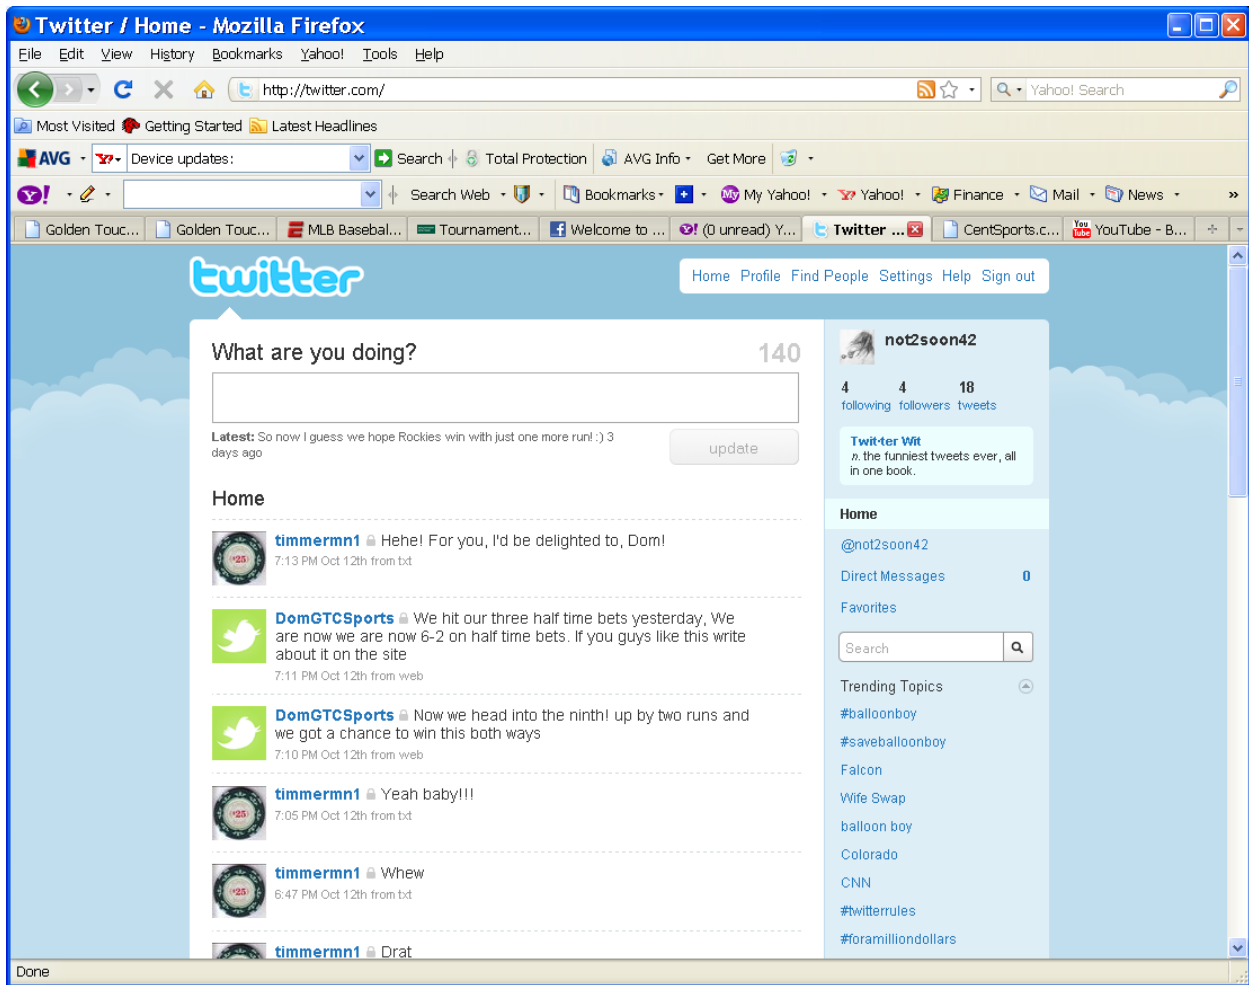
Twitter / Home - Mozilla Firefox

File Edit View History Bookmarks Yahoo! Tools Help

http://twitter.com/

Yahoo! Search

Most Visited Getting Started Latest Headlines

AVG Device updates: Search Total Protection AVG Info Get More

Search Web Bookmarks My Yahoo! Yahoo! Finance Mail News

Golden Touc... Golden Touc... MLB Basebal... Tournament... Welcome to ... (0 unread) Y... Twitter ... CentSports.c... YouTube - B...

twitter

Home Profile Find People Settings Help Sign out

What are you doing? 140

Latest: So now I guess we hope Rockies win with just one more run! :) 3 days ago

update

Home

timmermn1 Hehe! For you, I'd be delighted to, Dom!
7:13 PM Oct 12th from txt

DomGTCSports We hit our three half time bets yesterday, We are now we are now 6-2 on half time bets. If you guys like this write about it on the site
7:11 PM Oct 12th from web

DomGTCSports Now we head into the ninth! up by two runs and we got a chance to win this both ways
7:10 PM Oct 12th from web

timmermn1 Yeah baby!!!
7:05 PM Oct 12th from txt

timmermn1 Whew
6:47 PM Oct 12th from txt

timmermn1 Drat

not2soon42

4 following 4 followers 18 tweets

Twit·ter Wit
n. the funniest tweets ever, all in one book.

Home

@not2soon42

Direct Messages 0

Favorites

Search

Trending Topics

#balloonboy
#saveballoonboy
Falcon
Wife Swap
balloon boy
Colorado
CNN
#twitterrules
#foramilliondollars

Done